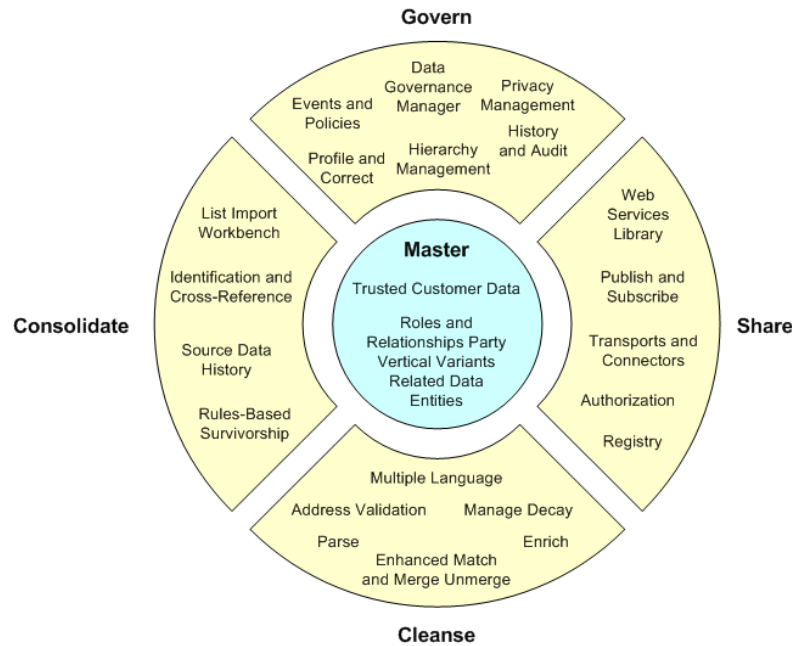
Govern

Events and Policies

Data Governance Manager

Privacy Management

History and Audit

Profile and Correct

Hierarchy Management

Consolidate

List Import Workbench

Identification and Cross-Reference

Source Data History

Rules-Based Survivorship

Master

Trusted Customer Data

Roles and Relationships Party Vertical Variants Related Data Entities

Share

Web Services Library

Publish and Subscribe

Transports and Connectors

Authorization

Registry

Multiple Language

Address Validation

Manage Decay

Parse

Enrich

Enhanced Match and Merge Unmerge

Cleanse